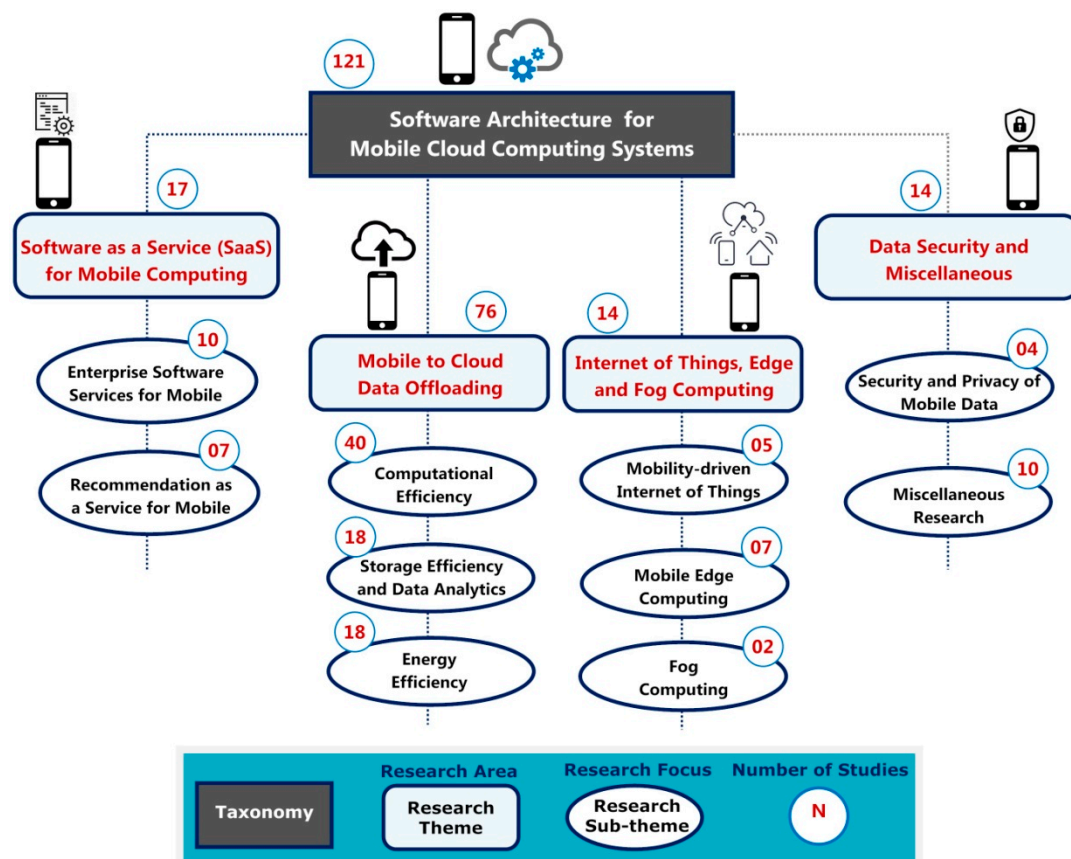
121

Software Architecture for Mobile Cloud Computing Systems

17

Software as a Service (SaaS) for Mobile Computing

10

Enterprise Software Services for Mobile

07

Recommendation as a Service for Mobile

76

Mobile to Cloud Data Offloading

40

Computational Efficiency

18

Storage Efficiency and Data Analytics

18

Energy Efficiency

14

Internet of Things, Edge and Fog Computing

05

Mobility-driven Internet of Things

07

Mobile Edge Computing

02

Fog Computing

14

Data Security and Miscellaneous

04

Security and Privacy of Mobile Data

10

Miscellaneous Research

Taxonomy

Research Area

Research Theme

Research Focus

Research Sub-theme

Number of Studies

N